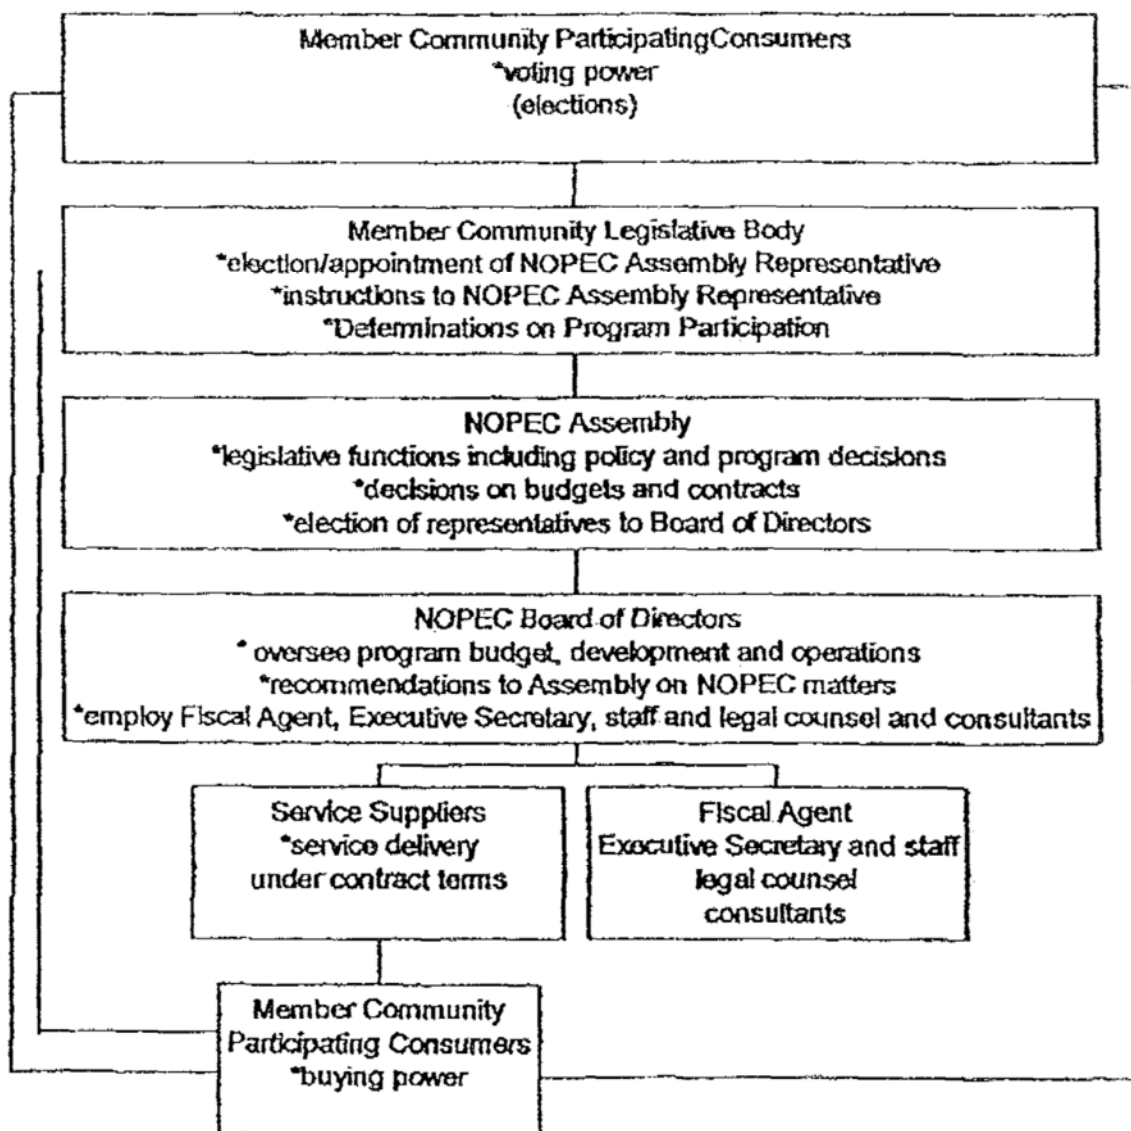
Member Community ParticipatingConsumers
*voting power
(elections)

Member Community Legislative Body
*election/appointment of NOPEC Assembly Representative
*instructions to NOPEC Assembly Representative
*Determinations on Program Participation

NOPEC Assembly
*legislative functions including policy and program decisions
*decisions on budgets and contracts
*election of representatives to Board of Directors

NOPEC Board of Directors
* oversee program budget, development and operations
*recommendations to Assembly on NOPEC matters
*employ Fiscal Agent, Executive Secretary, staff and legal counsel and consultants

Service Suppliers
*service delivery
under contract terms

Fiscal Agent
Executive Secretary and staff
legal counsel
consultants

Member Community
Participating Consumers
*buying power